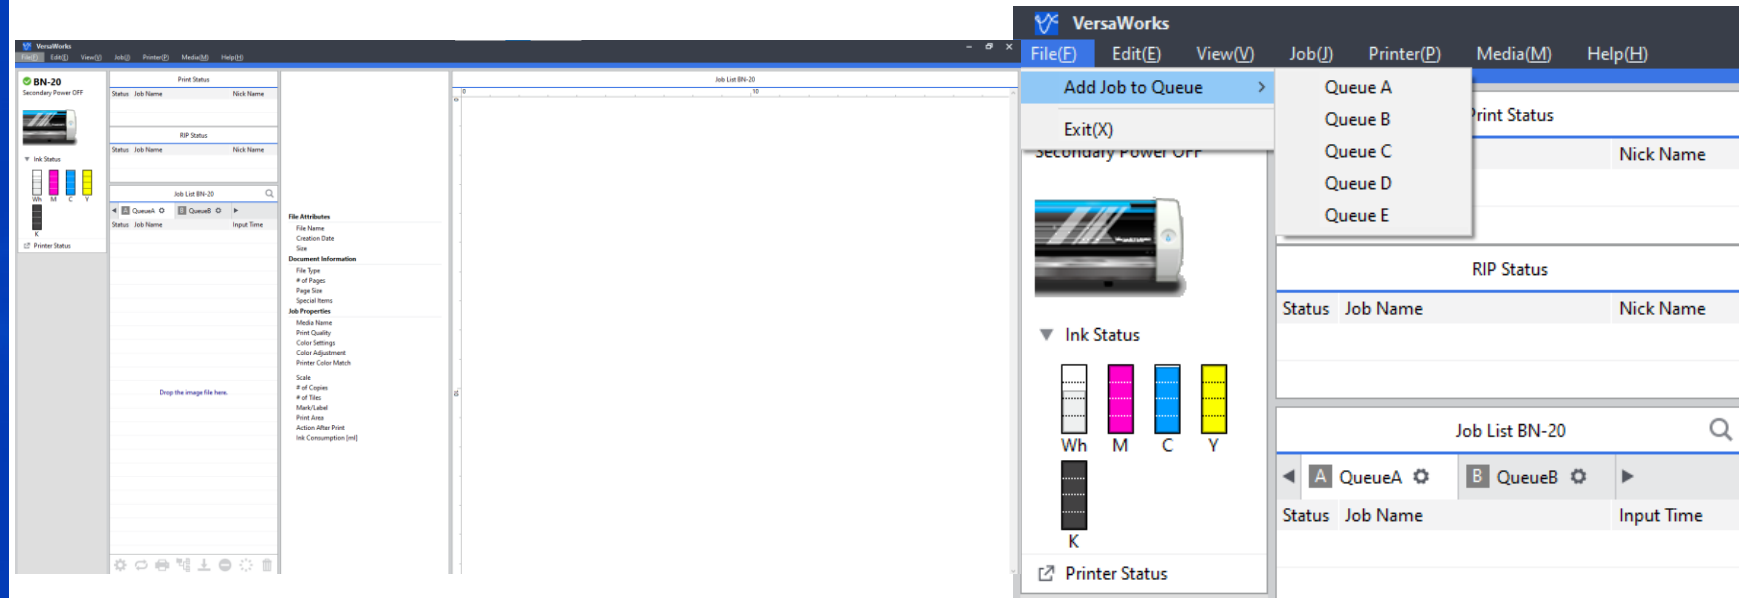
VersaWorks
File(F) Edit(E) View(V) Job(J) Printer(P) Media(M) Help(H)

BN-20
Secondary Power OFF

Ink Status
Wh M C Y
K
Printer Status

Print Status
Status Job Name Nick Name

RIP Status
Status Job Name Nick Name

Job List BN-20
A QueueA B QueueB
Status Job Name Input Time

Drop the image file here.

File Attributes
File Name
Creation Date
Size
Document Information
File Type
# of Pages
Page Size
Special Items
Job Properties
Media Name
Print Quality
Color Settings
Color Adjustment
Printer Color Match
Scale
# of Copies
# of Tiles
Mark/Label
Print Area
Action After Print
Ink Consumption [ml]

Job List BN-20
0 10

VersaWorks
File(F) Edit(E) View(V) Job(J) Printer(P) Media(M) Help(H)

Add Job to Queue
Exit(X)

Queue A
Queue B
Queue C
Queue D
Queue E

Secondary Power OFF

Print Status
Nick Name

Ink Status
Wh M C Y
K
Printer Status

RIP Status
Status Job Name Nick Name

Job List BN-20
A QueueA B QueueB
Status Job Name Input Time